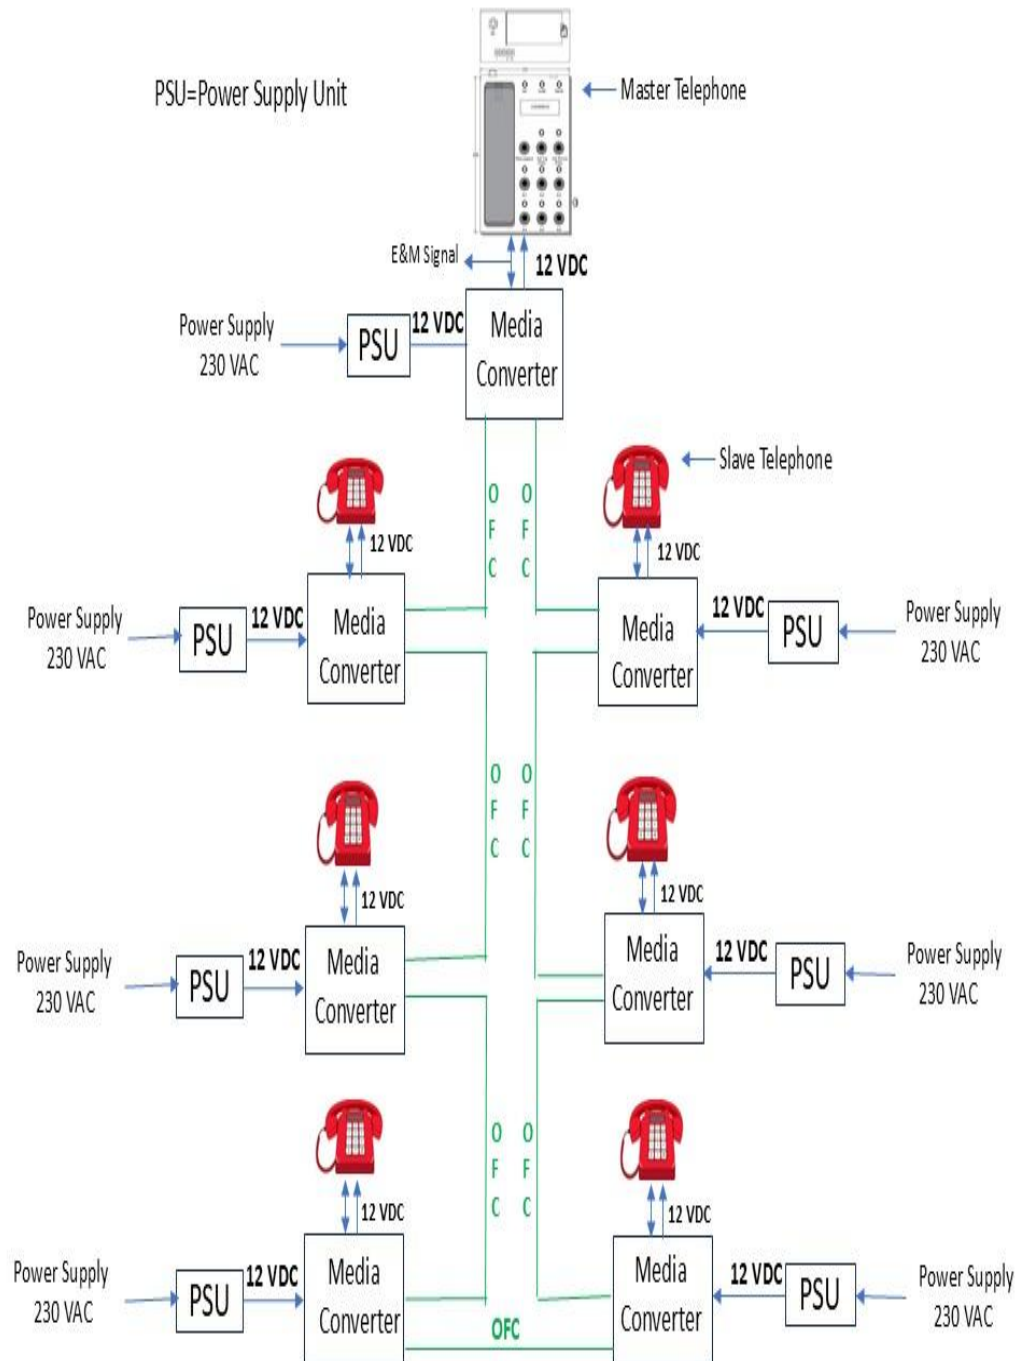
PSU=Power Supply Unit

Master Telephone

E&M Signal

12 VDC

Power Supply
230 VAC

PSU

12 VDC

Media
Converter

Slave Telephone

OFC

OFC

12 VDC

12 VDC

Power Supply
230 VAC

PSU

12 VDC

Media
Converter

Media
Converter

12 VDC

PSU

Power Supply
230 VAC

OFC

OFC

12 VDC

12 VDC

Power Supply
230 VAC

PSU

12 VDC

Media
Converter

Media
Converter

12 VDC

PSU

Power Supply
230 VAC

OFC

OFC

12 VDC

12 VDC

Power Supply
230 VAC

PSU

12 VDC

Media
Converter

OFC

Media
Converter

12 VDC

PSU

Power Supply
230 VAC